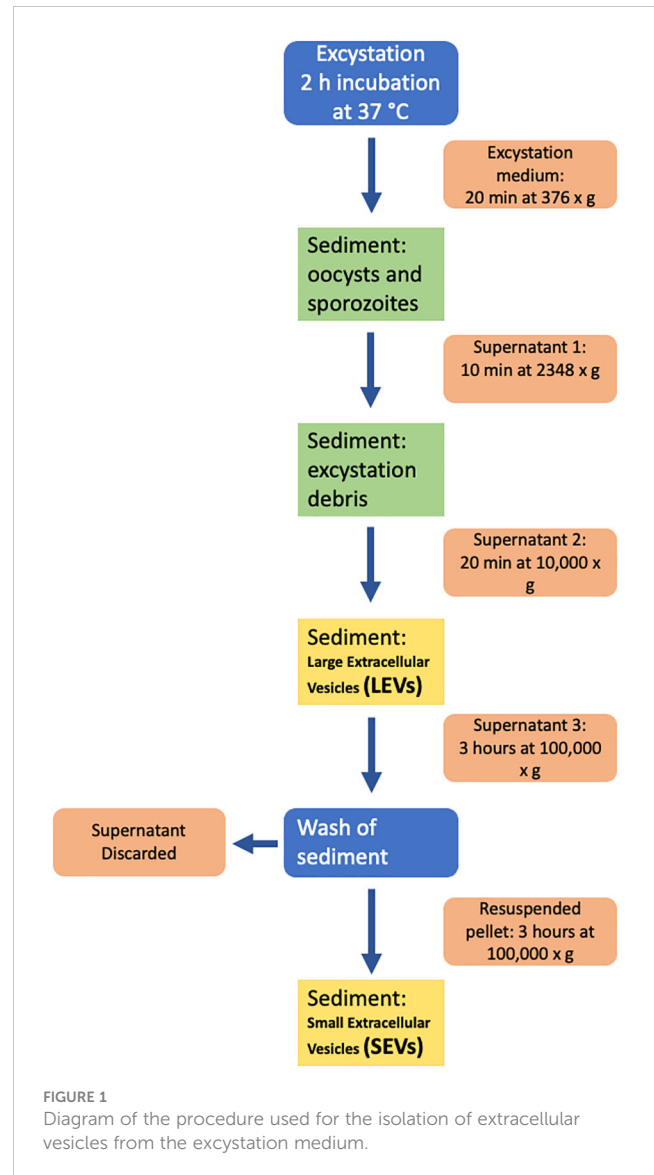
Excystation
2 h incubation
at 37 °C

Excystation medium:
20 min at 376 x g

Sediment:
oocysts and sporozoites

Supernatant 1:
10 min at 2348 x g

Sediment:
excystation debris

Supernatant 2:
20 min at 10,000 x g

Sediment:
Large Extracellular Vesicles (LEVs)

Supernatant 3:
3 hours at 100,000 x g

Supernatant Discarded

Wash of sediment

Resuspended pellet: 3 hours at 100,000 x g

Sediment:
Small Extracellular Vesicles (SEVs)

FIGURE 1
Diagram of the procedure used for the isolation of extracellular vesicles from the excystation medium.